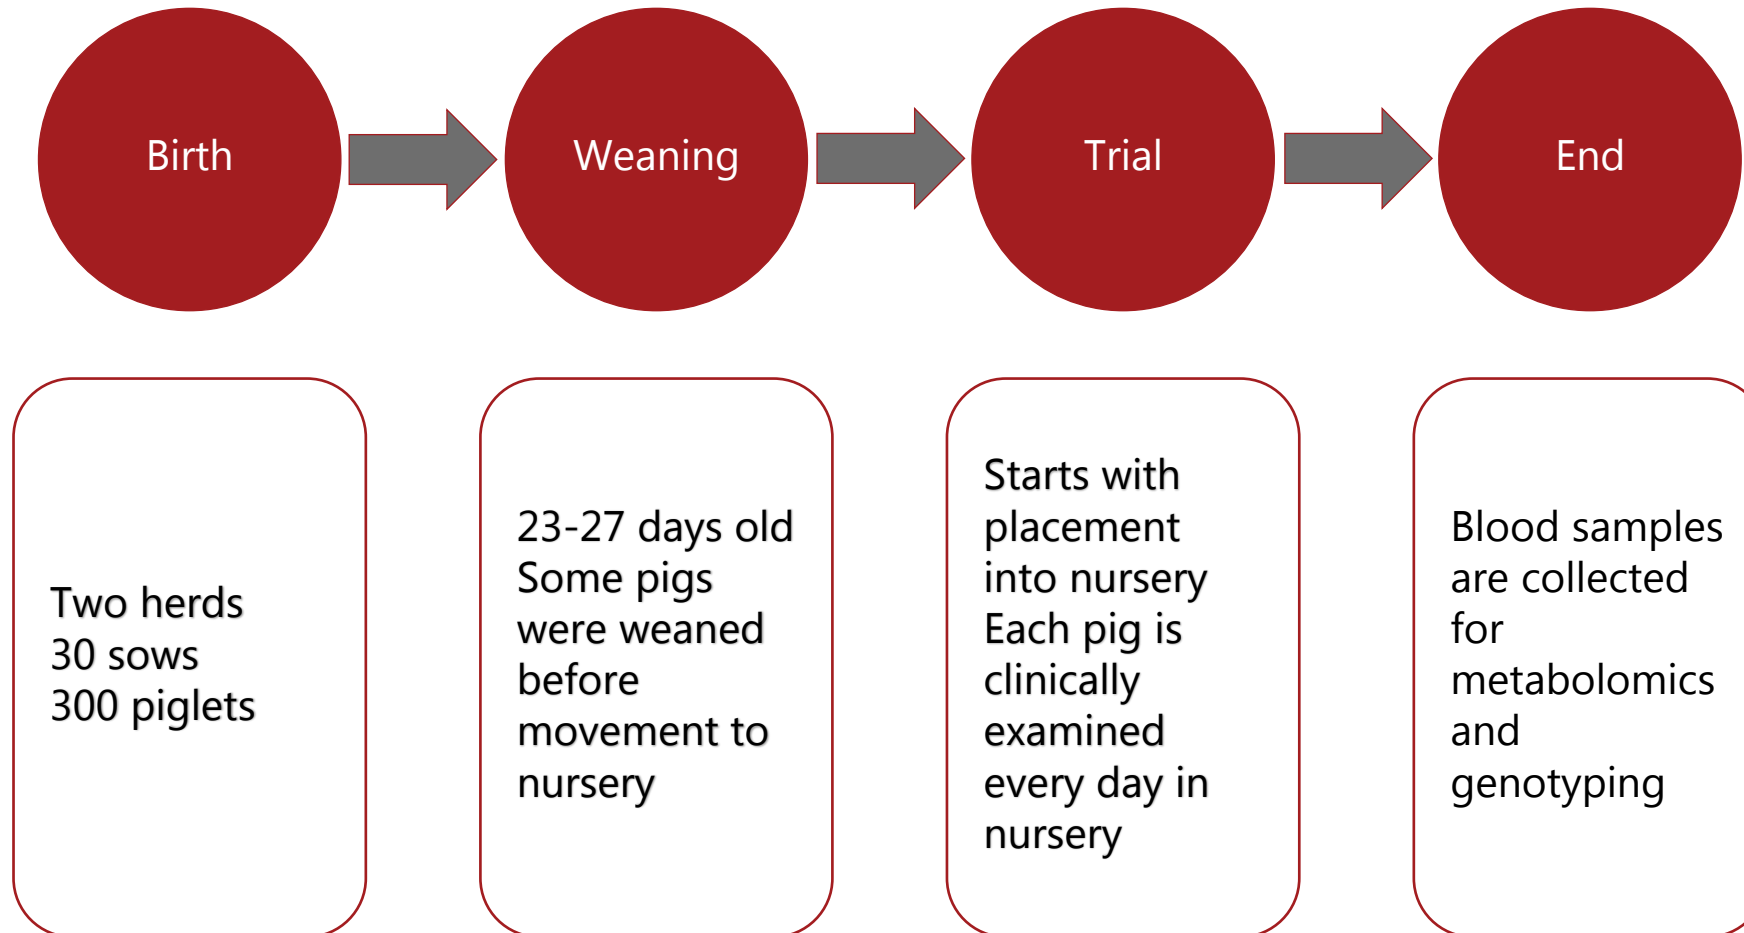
Birth

Weaning

Trial

End

Two herds
30 sows
300 piglets

23-27 days old
Some pigs were weaned before movement to nursery

Starts with placement into nursery
Each pig is clinically examined every day in nursery

Blood samples are collected for metabolomics and genotyping